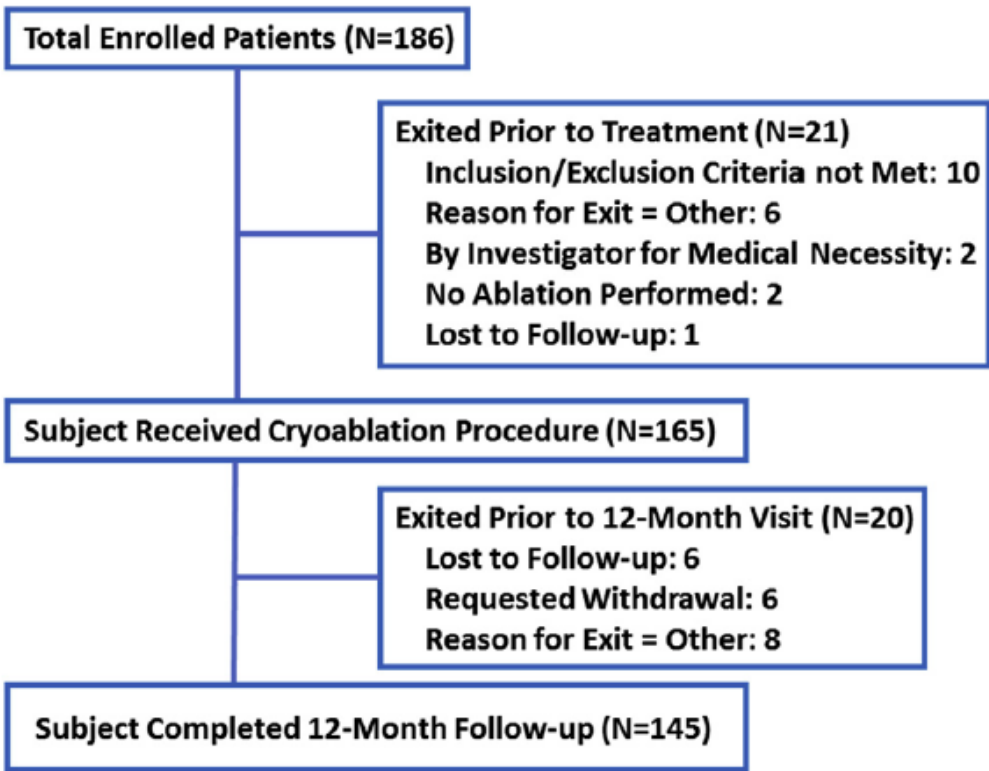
Total Enrolled Patients (N=186)

Exited Prior to Treatment (N=21)
Inclusion/Exclusion Criteria not Met: 10
Reason for Exit = Other: 6
By Investigator for Medical Necessity: 2
No Ablation Performed: 2
Lost to Follow-up: 1

Subject Received Cryoablation Procedure (N=165)

Exited Prior to 12-Month Visit (N=20)
Lost to Follow-up: 6
Requested Withdrawal: 6
Reason for Exit = Other: 8

Subject Completed 12-Month Follow-up (N=145)